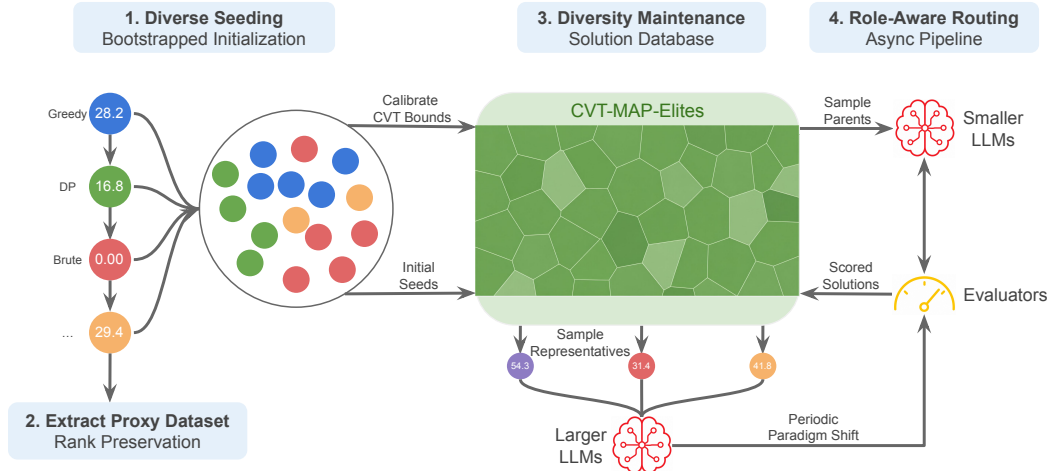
1. Diverse Seeding
Bootstrapped Initialization

3. Diversity Maintenance
Solution Database

4. Role-Aware Routing
Async Pipeline

Greedy 28.2

DP 16.8

Brute 0.00

... 29.4

2. Extract Proxy Dataset
Rank Preservation

Calibrate CVT Bounds

Initial Seeds

CVT-MAP-Elites

Sample Parents

Smaller LLMs

Scored Solutions

Evaluators

Sample Representatives

54.3

31.4

41.8

Larger LLMs

Periodic Paradigm Shift